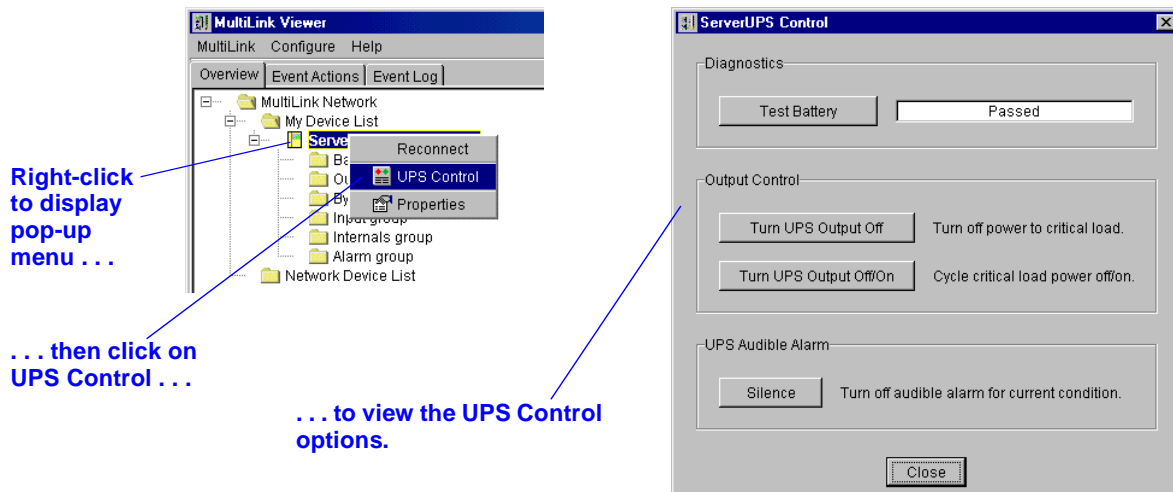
MultiLink Viewer

MultiLink Configure Help

Overview | Event Actions | Event Log

MultiLink Network
My Device List
Serve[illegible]
Ba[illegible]
Ou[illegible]
By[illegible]
Input group
Internals group
Alarm group
Network Device List

Reconnect
UPS Control
Properties

Right-click to display pop-up menu . . .

. . . then click on UPS Control . . .

. . . to view the UPS Control options.

ServerUPS Control

Diagnostics

Test Battery | Passed

Output Control

Turn UPS Output Off | Turn off power to critical load.

Turn UPS Output Off/On | Cycle critical load power off/on.

UPS Audible Alarm

Silence | Turn off audible alarm for current condition.

Close